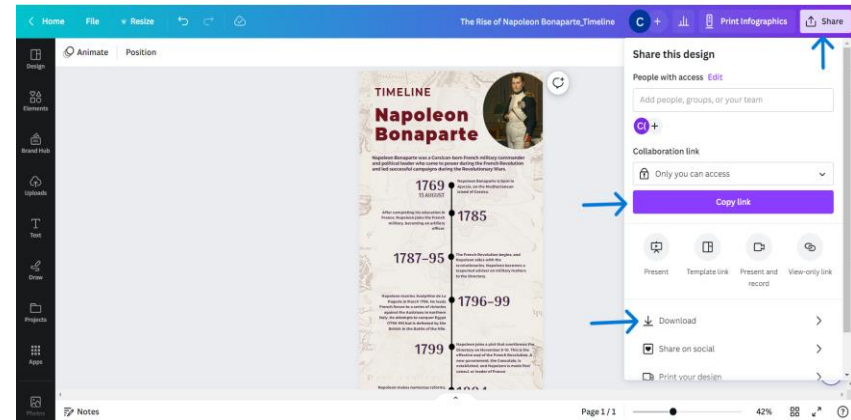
Home File Resize The Rise of Napoleon Bonaparte_Timeline C + Print Infographics Share

Design
Elements
Brand Hub
Uploads
Text
Draw
Projects
Apps
Photos

Animate Position

TIMELINE
Napoleon Bonaparte

Napoleon Bonaparte was a Corsican-born French military commander and political leader who came to power during the French Revolution and led successful campaigns during the Revolutionary Wars.

1769
15 AUGUST
Napoleon Bonaparte is born in Ajaccio, on the Mediterranean island of Corsica.

After completing his education in France, Napoleon joins the French military, becoming an artillery officer.
1785

1787–95
The French Revolution begins, and Napoleon sides with the revolutionaries. Napoleon becomes a respected adviser on military matters to the Directory.

Napoleon invades Austrian-ruled Italy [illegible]
1796–99

1799
Napoleon joins a plot that overthrows the Directory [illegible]

Napoleon makes numerous reforms
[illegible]

Share this design
People with access Edit
Add people, groups, or your team
CI +
Collaboration link
Only you can access
Copy link
Present
Template link
Present and record
View-only link
Download
Share on social
Print your design

Notes
Page 1 / 1
42%